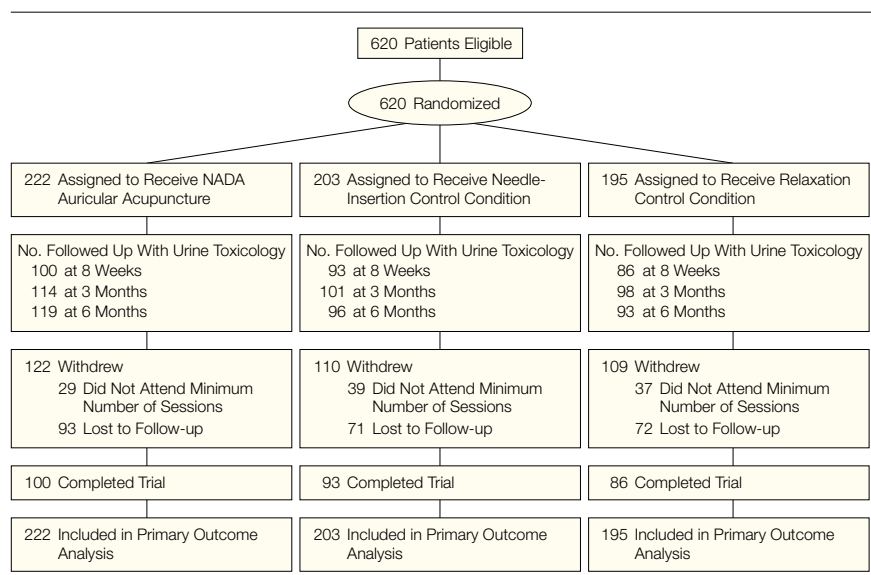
620 Patients Eligible

620 Randomized

222 Assigned to Receive NADA Auricular Acupuncture

No. Followed Up With Urine Toxicology
100 at 8 Weeks
114 at 3 Months
119 at 6 Months

122 Withdrew
29 Did Not Attend Minimum Number of Sessions
93 Lost to Follow-up

100 Completed Trial

222 Included in Primary Outcome Analysis

203 Assigned to Receive Needle-Insertion Control Condition

No. Followed Up With Urine Toxicology
93 at 8 Weeks
101 at 3 Months
96 at 6 Months

110 Withdrew
39 Did Not Attend Minimum Number of Sessions
71 Lost to Follow-up

93 Completed Trial

203 Included in Primary Outcome Analysis

195 Assigned to Receive Relaxation Control Condition

No. Followed Up With Urine Toxicology
86 at 8 Weeks
98 at 3 Months
93 at 6 Months

109 Withdrew
37 Did Not Attend Minimum Number of Sessions
72 Lost to Follow-up

86 Completed Trial

195 Included in Primary Outcome Analysis